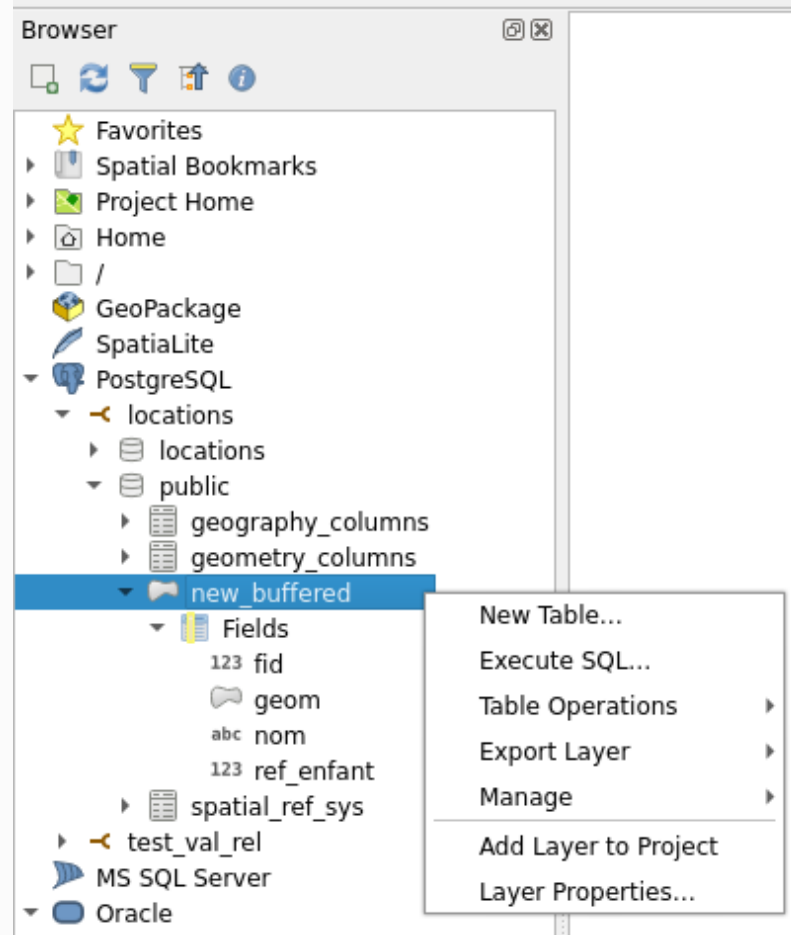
Browser

Favorites
Spatial Bookmarks
Project Home
Home
/
GeoPackage
SpatiaLite
PostgreSQL
locations
locations
public
geography_columns
geometry_columns
new_buffered
Fields
123 fid
geom
abc nom
123 ref_enfant
spatial_ref_sys
test_val_rel
MS SQL Server
Oracle

New Table...
Execute SQL...
Table Operations
Export Layer
Manage
Add Layer to Project
Layer Properties...